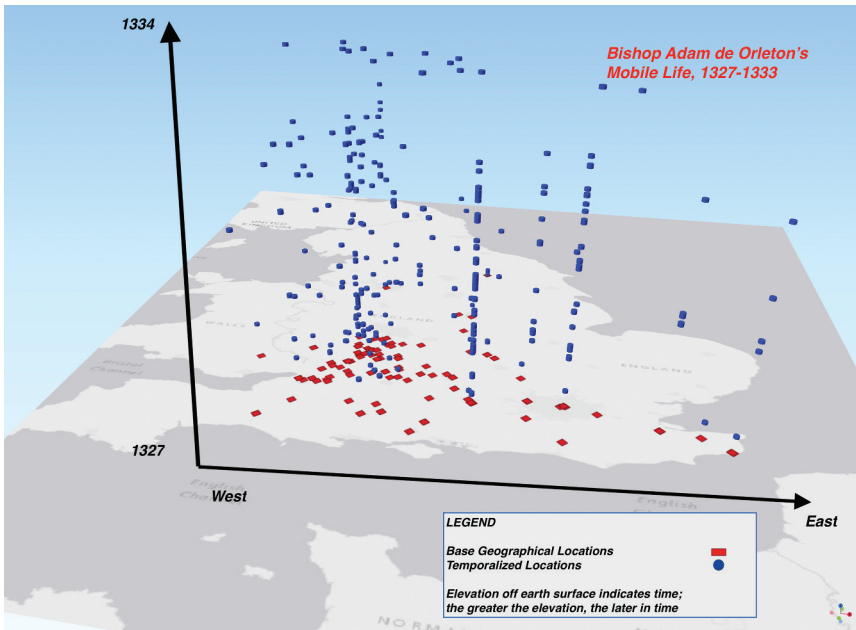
1334

Bishop Adam de Orleton's Mobile Life, 1327-1333

1327

West

East

ENGLAND

Bristol Channel

English Channel

LEGEND

Base Geographical Locations
Temporalized Locations

Elevation off earth surface indicates time; the greater the elevation, the later in time

NORMA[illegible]